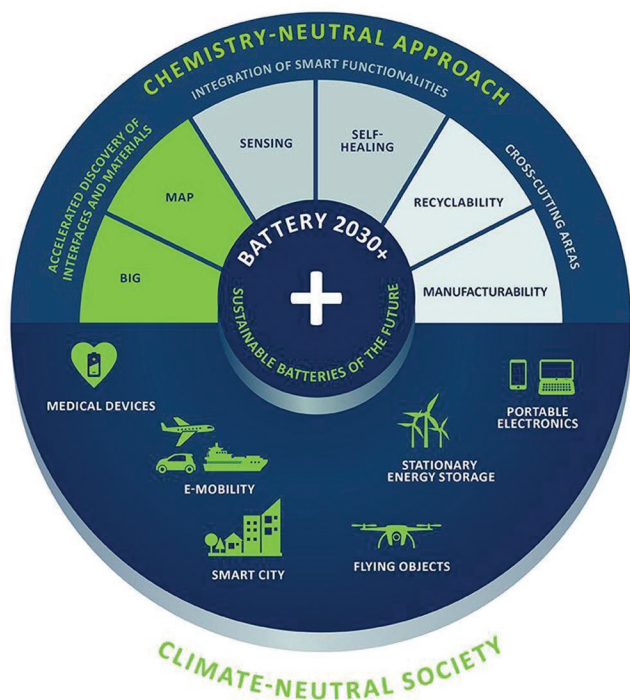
CHEMISTRY-NEUTRAL APPROACH

ACCELERATED DISCOVERY OF INTERFACES AND MATERIALS

INTEGRATION OF SMART FUNCTIONALITIES

CROSS-CUTTING AREAS

BIG

MAP

SENSING

SELF-HEALING

RECYCLABILITY

MANUFACTURABILITY

BATTERY 2030+

SUSTAINABLE BATTERIES OF THE FUTURE

MEDICAL DEVICES

PORTABLE ELECTRONICS

E-MOBILITY

STATIONARY ENERGY STORAGE

SMART CITY

FLYING OBJECTS

CLIMATE-NEUTRAL SOCIETY